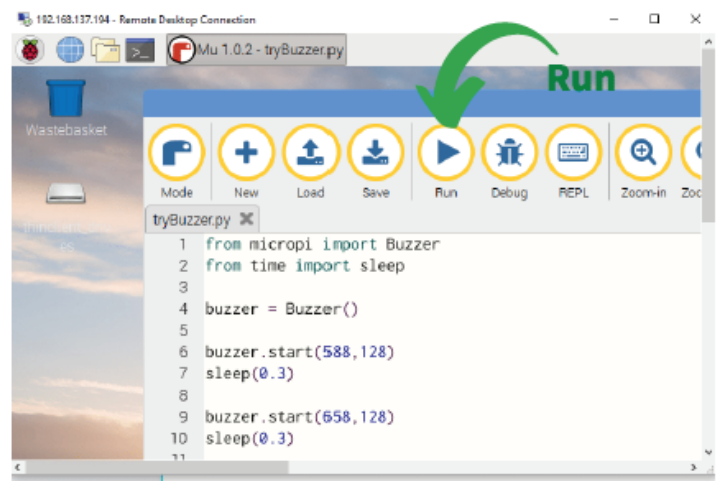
192.168.137.194 - Remote Desktop Connection

Mu 1.0.2 - tryBuzzer.py

Run

Wastebasket

Mode New Load Save Run Debug REPL Zoom-in Zo

tryBuzzer.py

1 from micropi import Buzzer
2 from time import sleep
3
4 buzzer = Buzzer()
5
6 buzzer.start(588,128)
7 sleep(0.3)
8
9 buzzer.start(658,128)
10 sleep(0.3)
11